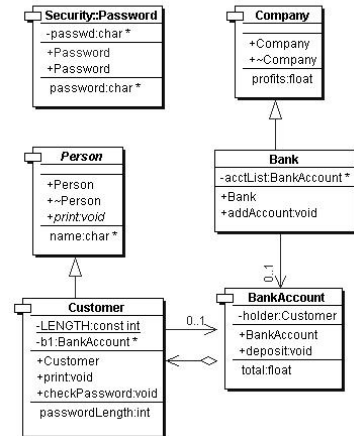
Security::Password
-passwd:char *
+Password
+Password
password:char *

Company
+Company
+~Company
profits:float

Person
+Person
+~Person
+print:void
name:char *

Bank
-acctList:BankAccount *
+Bank
+addAccount:void

0..1

Customer
-LENGTH:const int
-b1:BankAccount *
+Customer
+print:void
+checkPassword:void
passwordLength:int

0..1

BankAccount
-holder:Customer
+BankAccount
+deposit:void
total:float